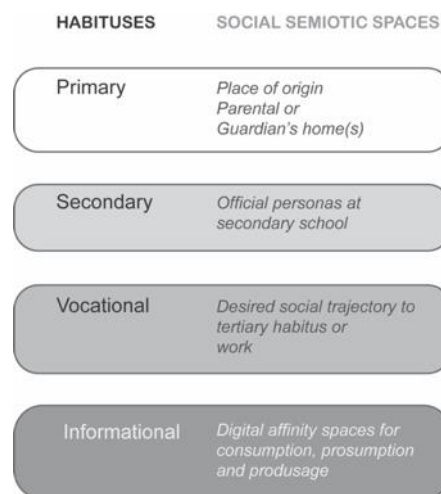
HABITUSES SOCIAL SEMIOTIC SPACES

Primary
Place of origin Parental or Guardian's home(s)

Secondary
Official personas at secondary school

Vocational
Desired social trajectory to tertiary habitus or work

Informational
Digital affinity spaces for consumption, prosumption and produsage